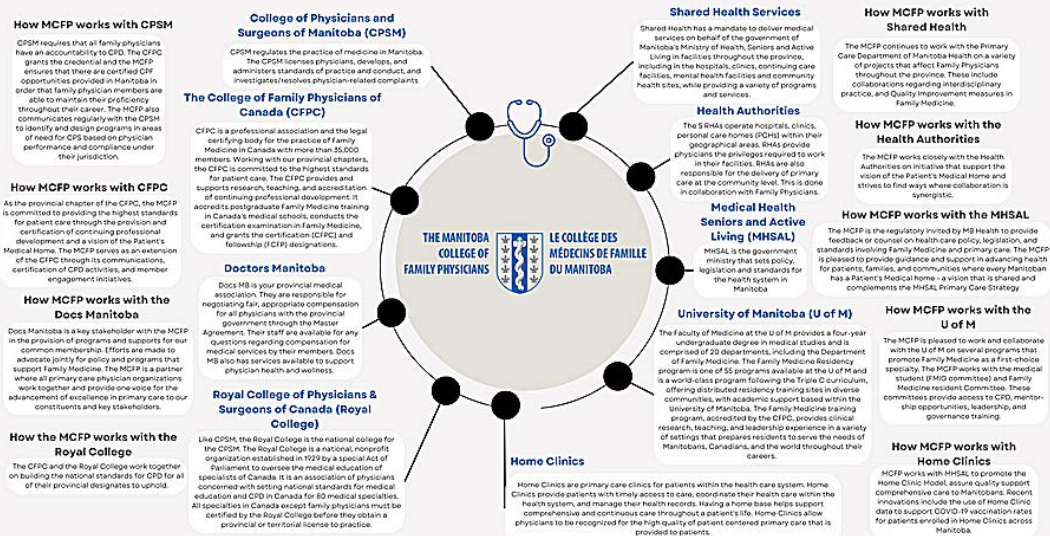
How MCFP works with CPSM

CPSM requires that all family physicians have an accreditability to CPD. The CFPC grants the credential and the MCFP ensures that there are certified CPF opportunities provided in Manitoba in order that family physician members are able to maintain their proficiency throughout their career. The MCFP also communicates regularly with the CPSM to identify and design programs in areas of need for CPS based on physician performance and compliance under their jurisdiction.

How MCFP works with CFPC

As the provincial chapter of the CFPC, the MCFP is committed to providing the highest standards for patient care through the provision and certification of continuing professional development and a vision of the Patient's Medical Home. The MCFP serves as an extension of the CFPC through its communications, certification of CPD activities, and member engagement initiatives.

How MCFP works with the Docs Manitoba

Docs Manitoba is a key stakeholder with the MCFP in the provision of programs and supports for our common membership. Efforts are made to advocate jointly for policy and programs that support Family Medicine. The MCFP is a partner where all primary care physician organizations work together and provide one voice for the advancement of excellence in primary care to our constituents and key stakeholders.

How the MCFP works with the Royal College

The CFPC and the Royal College work together on building the national standards for CPD for all of their provincial designates to uphold.

College of Physicians and Surgeons of Manitoba (CPSM)

CPSM regulates the practice of medicine in Manitoba. The CPSM licenses physicians, develops, and administers standards of practice and conduct, and investigates/resolves physician-related complaints

The College of Family Physicians of Canada (CFPC)

CFPC is a professional association and the legal certifying body for the practice of Family Medicine in Canada with more than 35,000 members. Working with our provincial chapters, the CFPC is committed to the highest standards for patient care. The CFPC provides and supports research, teaching, and accreditation of continuing professional development. It accredits postgraduate Family Medicine training in Canada's medical schools, conducts the certification examination in Family Medicine, and grants the certification (CCFP) and fellowship (FCFP) designations.

Doctors Manitoba

Docs MB is your provincial medical association. They are responsible for negotiating fair, appropriate compensation for all physicians with the provincial government through the Master Agreement. Their staff are available for any questions regarding compensation for medical services by their members. Docs MB also has services available to support physician health and wellness.

Royal College of Physicians & Surgeons of Canada (Royal College)

Like CPSM, the Royal College is the national college for the CPSM. The Royal College is a national, nonprofit organization established in 1929 by a special Act of Parliament to oversee the medical education of specialists of Canada. It is an association of physicians concerned with setting national standards for medical education and CPD in Canada for 80 medical specialties. All specialties in Canada except family physicians must be certified by the Royal College before they obtain a provincial or territorial license to practice.

THE MANITOBA COLLEGE OF FAMILY PHYSICIANS
LE COLLÈGE DES MÉDECINS DE FAMILLE DU MANITOBA

Shared Health Services

Shared Health has a mandate to deliver medical services on behalf of the government of Manitoba's Ministry of Health, Seniors and Active Living in facilities throughout the province, including in the hospitals, clinics, continuing care facilities, mental health facilities and community health sites, while providing a variety of programs and services.

Health Authorities

The 5 RHAs operate hospitals, clinics, personal care homes (PCHs) within their geographical areas. RHAs provide physicians the privileges required to work in their facilities. RHAs are also responsible for the delivery of primary care at the community level. This is done in collaboration with Family Physicians.

Medical Health Seniors and Active Living (MHSAL)

MHSAL is the government ministry that sets policy, legislation and standards for the health system in Manitoba

University of Manitoba (U of M)

The Faculty of Medicine at the U of M provides a four-year undergraduate degree in medical studies and is comprised of 20 departments, including the Department of Family Medicine. The Family Medicine Residency program is one of 55 programs available at the U of M and is a world-class program following the Triple C curriculum, offering distributed residency training sites in diverse communities, with academic support based within the University of Manitoba. The Family Medicine training program, accredited by the CFPC, provides clinical research, teaching, and leadership experience in a variety of settings that prepares residents to serve the needs of Manitobans, Canadians, and the world throughout their careers.

Home Clinics

Home Clinics are primary care clinics for patients within the health care system. Home Clinics provide patients with timely access to care, coordinate their health care within the health system, and manage their health records. Having a home base helps support comprehensive and continuous care throughout a patient's life. Home Clinics allow physicians to be recognized for the high quality of patient centered primary care that is provided to patients.

How MCFP works with Shared Health

The MCFP continues to work with the Primary Care Department of Manitoba Health on a variety of projects that affect Family Physicians throughout the province. These include collaborations regarding interdisciplinary practice, and Quality Improvement measures in Family Medicine.

How MCFP works with the Health Authorities

The MCFP works closely with the Health Authorities on initiative that support the vision of the Patient's Medical Home and strives to find ways where collaboration is synergistic.

How MCFP works with the MHSAL

The MCFP is the regulatory invited by MB Health to provide feedback or counsel on health care policy, legislation, and standards involving Family Medicine and primary care. The MCFP is pleased to provide guidance and support in advancing health for patients, families, and communities where every Manitoban has a Patient's Medical home - a vision that is shared and complements the MHSAL Primary Care Strategy

How MCFP works with the U of M

The MCFP is pleased to work and collaborate with the U of M on several programs that promote Family Medicine as a first-choice specialty. The MCFP works with the medical student (FMIG committee) and Family Medicine resident Committee. These committees provide access to CFD, mentorship opportunities, leadership, and governance training.

How MCFP works with Home Clinics

MCFP works with MHSAL to promote the Home Clinic Model, assure quality support comprehensive care to Manitobans. Recent innovations include the use of Home Clinic data to support COVID-19 vaccination rates for patients enrolled in Home Clinics across Manitoba.